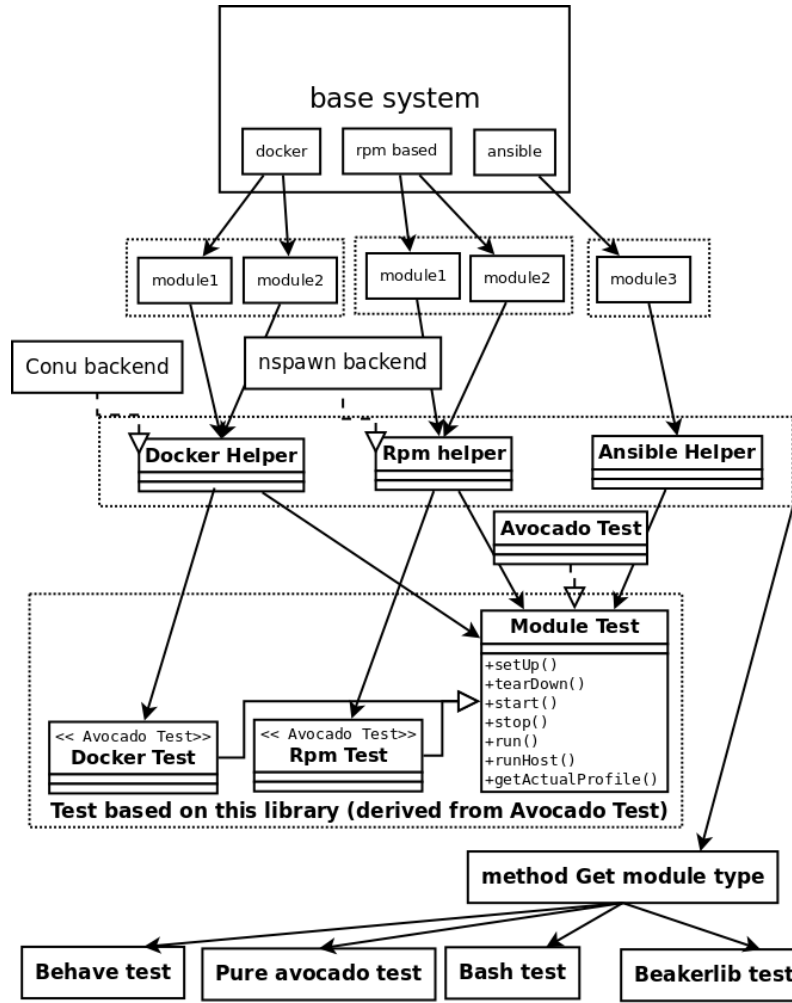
base system

docker

rpm based

ansible

module1

module2

module1

module2

module3

Conu backend

nspawn backend

Docker Helper

Rpm helper

Ansible Helper

Avocado Test

Module Test

+setUp()
+tearDown()
+start()
+stop()
+run()
+runHost()
+getActualProfile()

<< Avocado Test>>
Docker Test

<< Avocado Test>>
Rpm Test

Test based on this library (derived from Avocado Test)

method Get module type

Behave test

Pure avocado test

Bash test

Beakerlib test